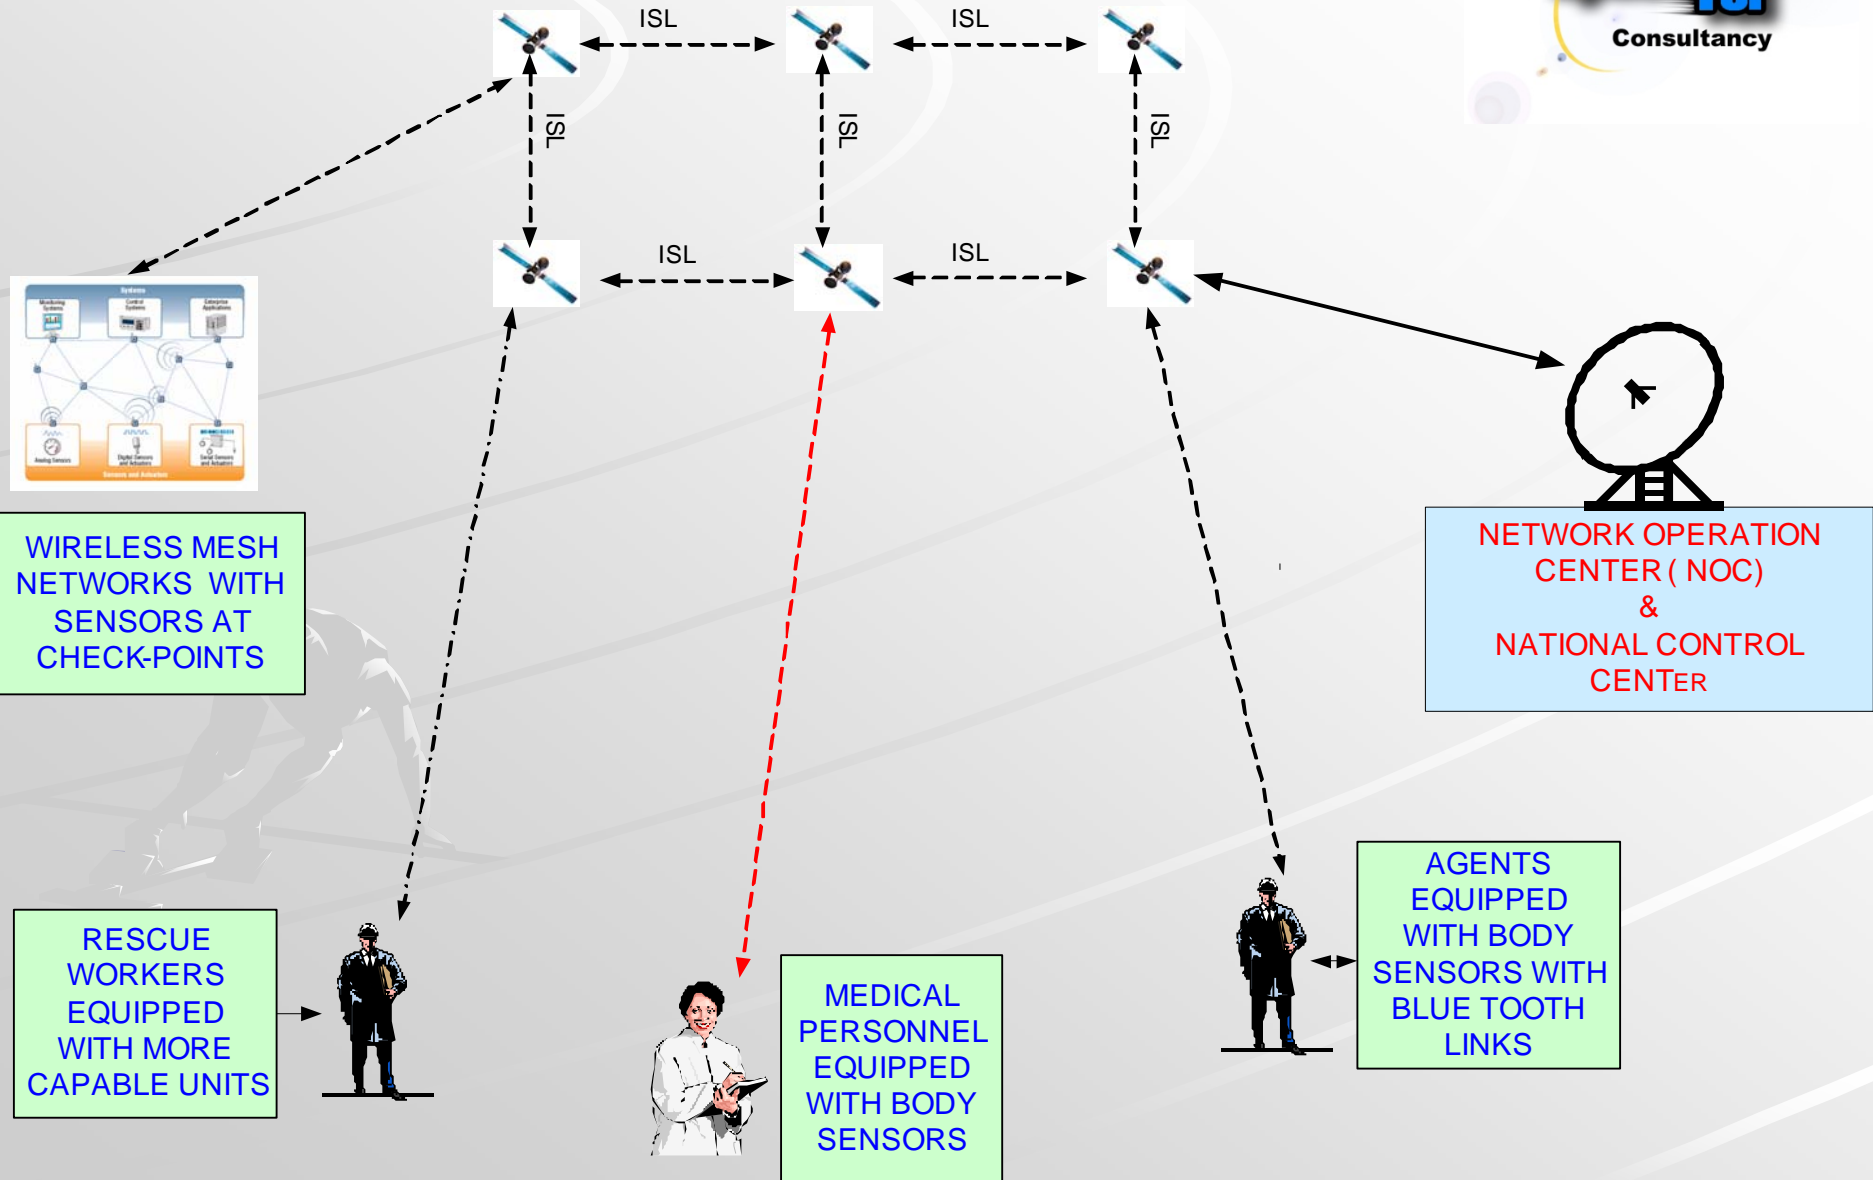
Consultancy

ISL

ISL

ISL

ISL

ISL

ISL

ISL

WIRELESS MESH NETWORKS WITH SENSORS AT CHECK-POINTS

NETWORK OPERATION CENTER ( NOC) & NATIONAL CONTROL CENTER

RESCUE WORKERS EQUIPPED WITH MORE CAPABLE UNITS

MEDICAL PERSONNEL EQUIPPED WITH BODY SENSORS

AGENTS EQUIPPED WITH BODY SENSORS WITH BLUE TOOTH LINKS